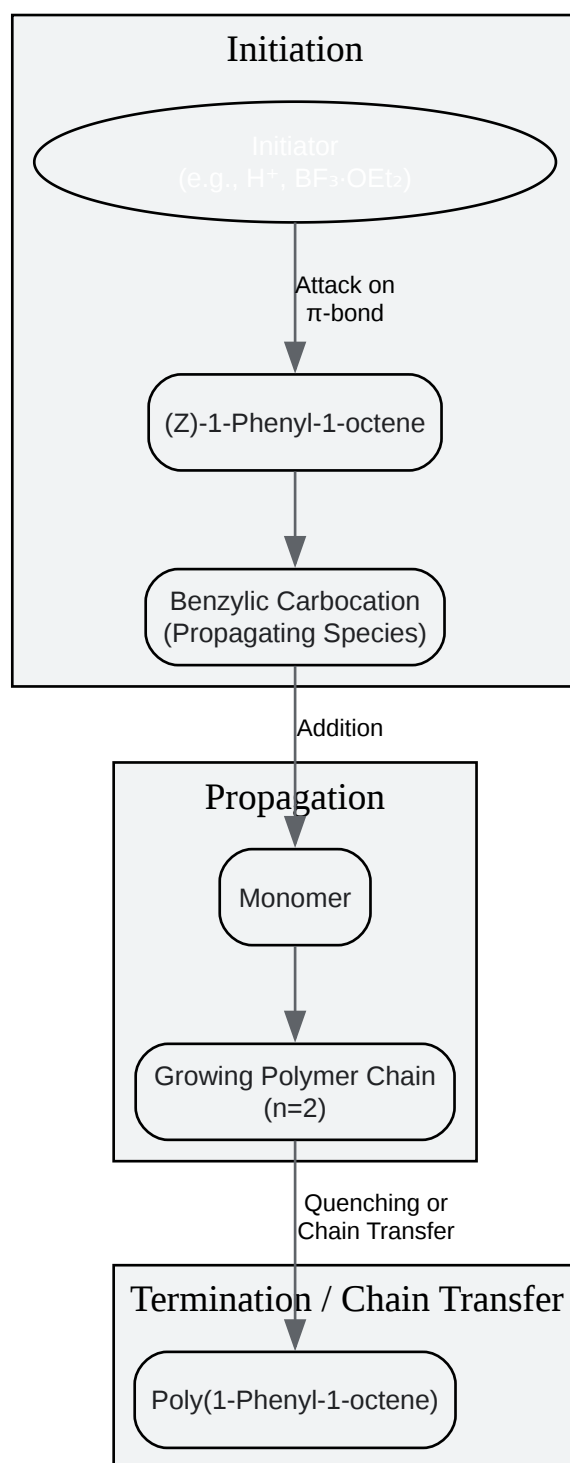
Initiation

Initiator
(e.g., H⁺, $BF_3 \cdot OEt_2$)

Attack on
π-bond

(Z)-1-Phenyl-1-octene

Benzylic Carbocation
(Propagating Species)

Addition

Propagation

Monomer

Growing Polymer Chain
(n=2)

Quenching or
Chain Transfer

Termination / Chain Transfer

Poly(1-Phenyl-1-octene)